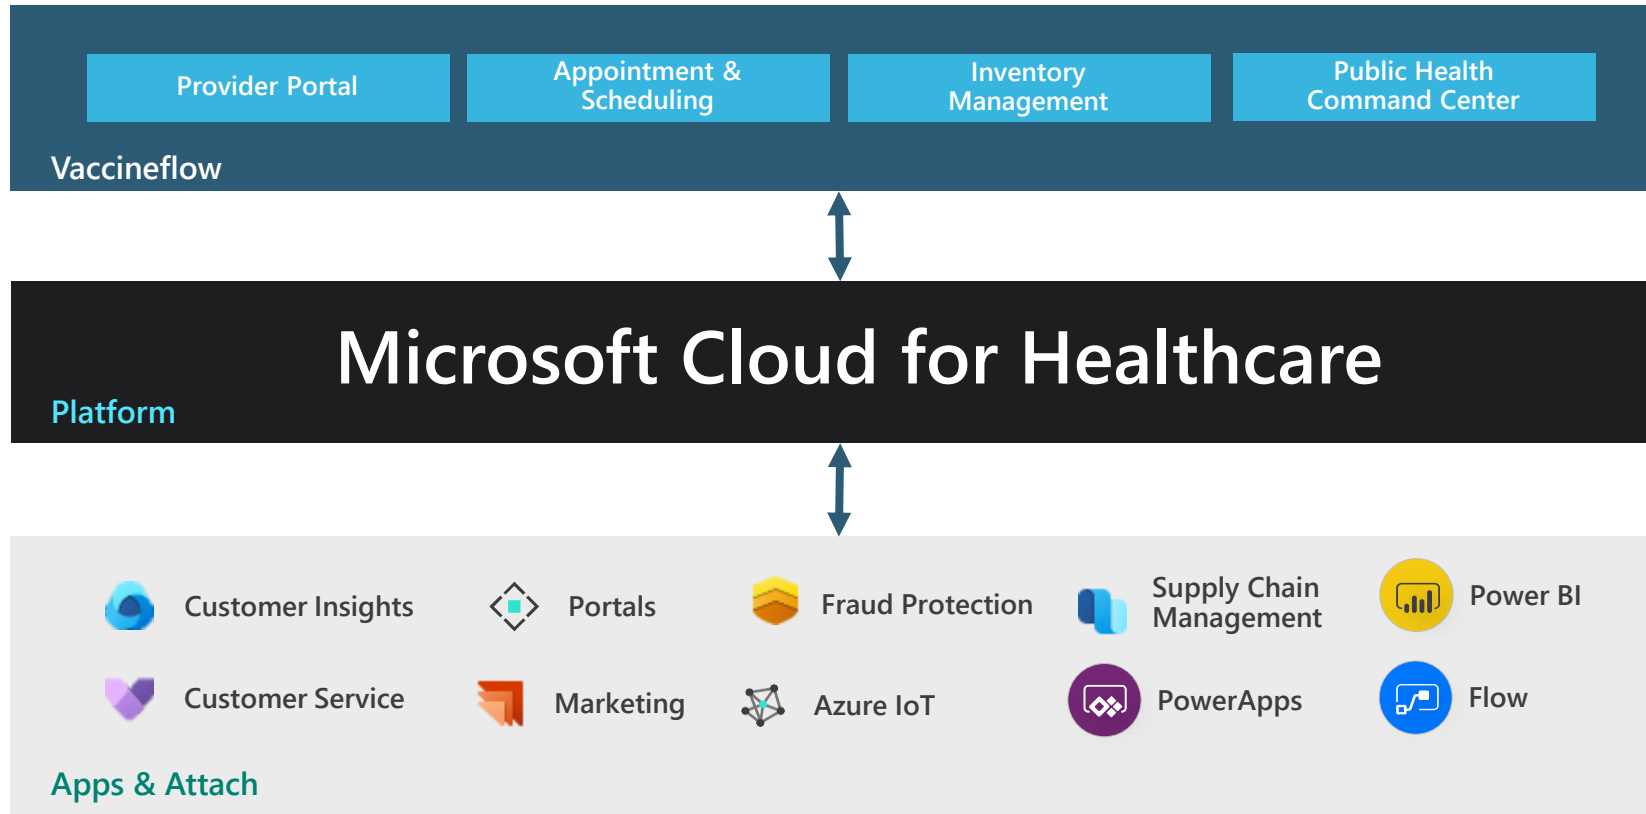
Provider Portal

Appointment & Scheduling

Inventory Management

Public Health Command Center

Vaccineflow

Microsoft Cloud for Healthcare

Platform

Customer Insights

Portals

Fraud Protection

Supply Chain Management

Power BI

Customer Service

Marketing

Azure IoT

PowerApps

Flow

Apps & Attach